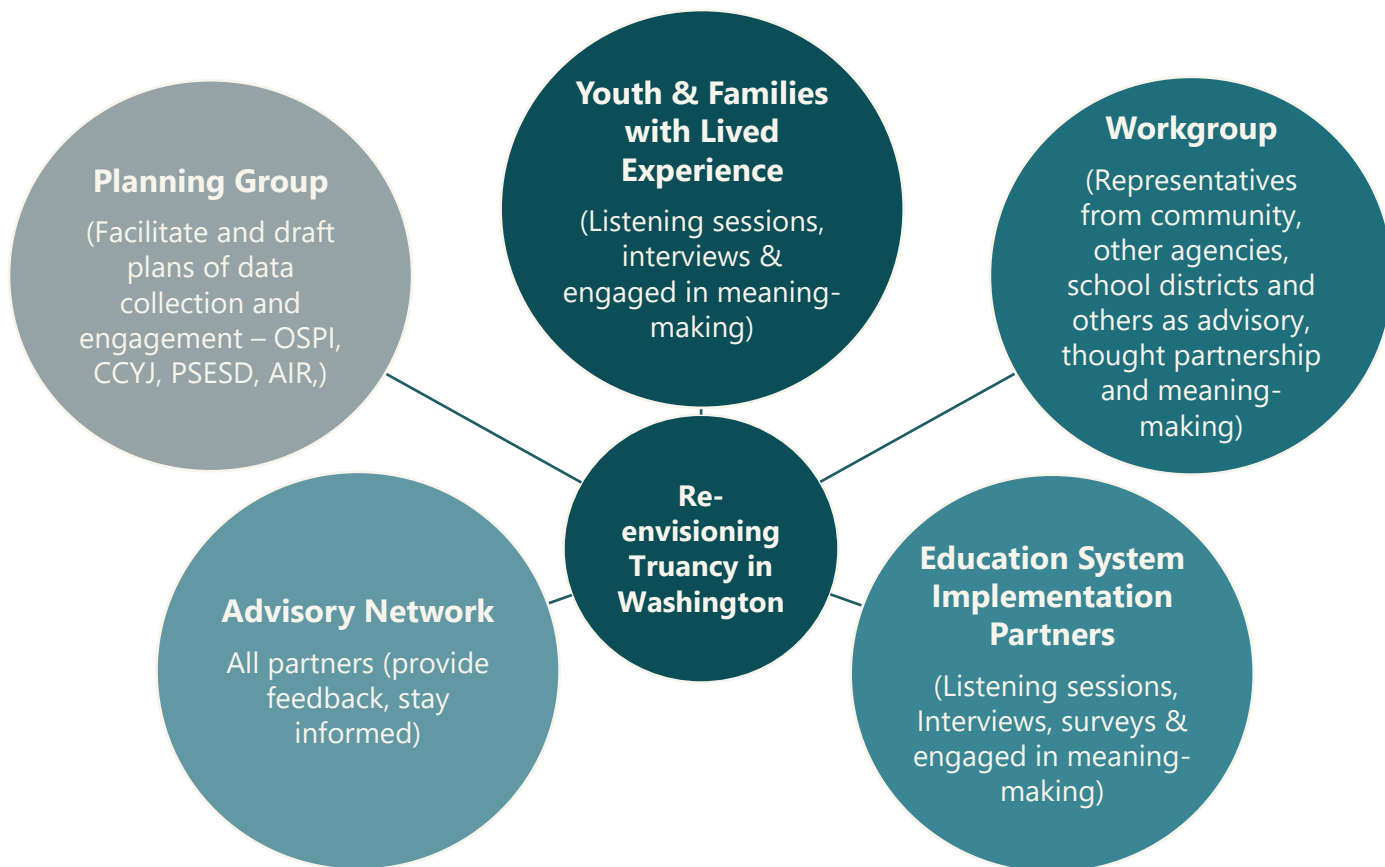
Youth & Families with Lived Experience

(Listening sessions, interviews & engaged in meaning-making)

Planning Group

(Facilitate and draft plans of data collection and engagement – OSPI, CCYJ, PSESD, AIR,)

Workgroup

(Representatives from community, other agencies, school districts and others as advisory, thought partnership and meaning-making)

Re-envisioning Truancy in Washington

Advisory Network

All partners (provide feedback, stay informed)

Education System Implementation Partners

(Listening sessions, Interviews, surveys & engaged in meaning-making)